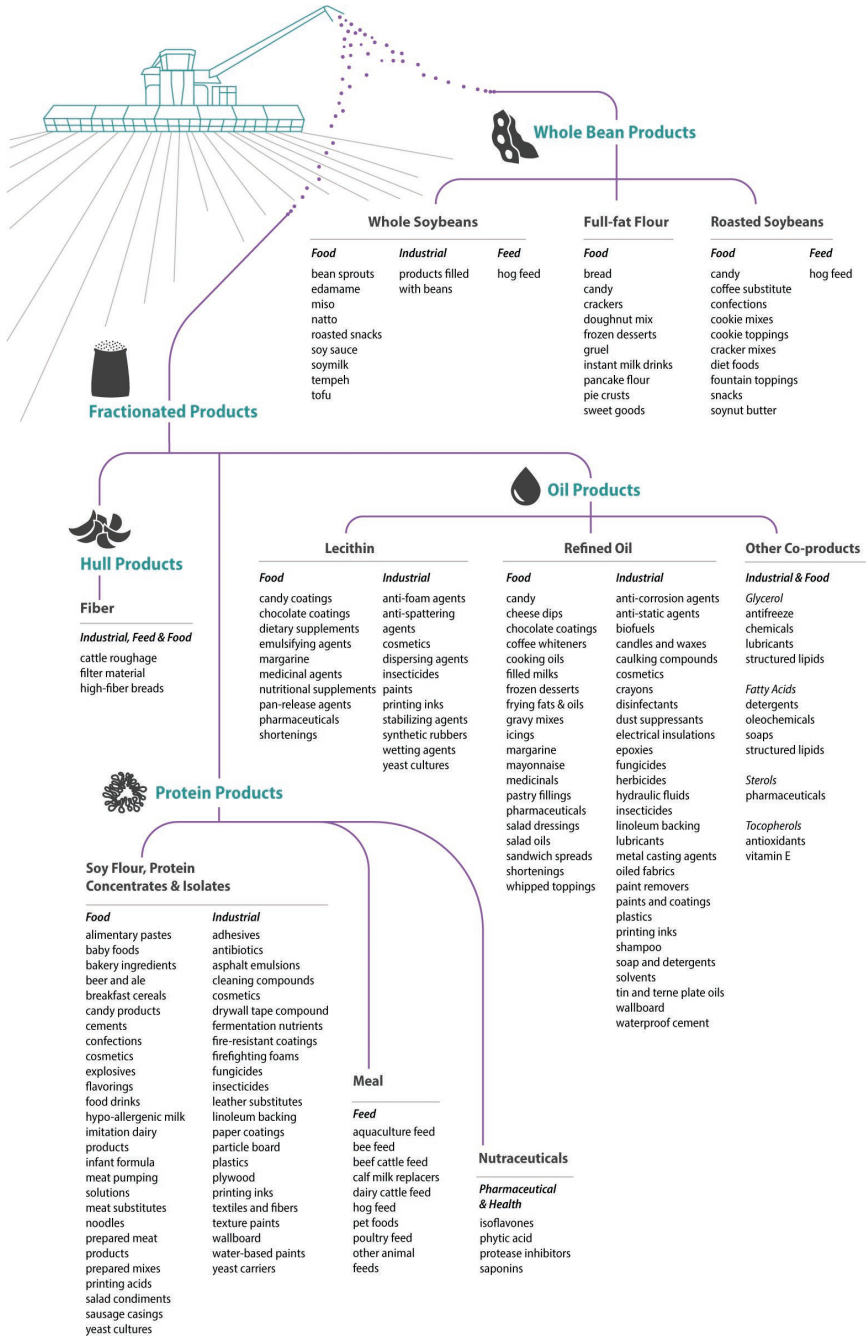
Whole Bean Products

Whole Soybeans

Food
bean sprouts
edamame
miso
natto
roasted snacks
soy sauce
soymilk
tempeh
tofu

Industrial
products filled with beans

Feed
hog feed

Full-fat Flour

Food
bread
candy
crackers
doughnut mix
frozen desserts
gruel
instant milk drinks
pancake flour
pie crusts
sweet goods

Roasted Soybeans

Food
candy
coffee substitute
confections
cookie mixes
cookie toppings
cracker mixes
diet foods
fountain toppings
snacks
soynut butter

Feed
hog feed

Fractionated Products

Oil Products

Hull Products

Fiber

Industrial, Feed & Food
cattle roughage
filter material
high-fiber breads

Lecithin

Food
candy coatings
chocolate coatings
dietary supplements
emulsifying agents
margarine
medicinal agents
nutritional supplements
pan-release agents
pharmaceuticals
shortenings

Industrial
anti-foam agents
anti-spattering agents
cosmetics
dispersing agents
insecticides
paints
printing inks
stabilizing agents
synthetic rubbers
wetting agents
yeast cultures

Refined Oil

Food
candy
cheese dips
chocolate coatings
coffee whiteners
cooking oils
filled milks
frozen desserts
frying fats & oils
gravy mixes
icings
margarine
mayonnaise
medicinals
pastry fillings
pharmaceuticals
salad dressings
salad oils
sandwich spreads
shortenings
whipped toppings

Industrial
anti-corrosion agents
anti-static agents
biofuels
candles and waxes
caulking compounds
cosmetics
crayons
disinfectants
dust suppressants
electrical insulations
epoxies
fungicides
herbicides
hydraulic fluids
insecticides
linoleum backing
lubricants
metal casting agents
oiled fabrics
paint removers
paints and coatings
plastics
printing inks
shampoo
soap and detergents
solvents
tin and terne plate oils
wallboard
waterproof cement

Other Co-products

Industrial & Food

Glycerol
antifreeze
chemicals
lubricants
structured lipids

Fatty Acids
detergents
oleochemicals
soaps
structured lipids

Sterols
pharmaceuticals

Tocopherols
antioxidants
vitamin E

Protein Products

Soy Flour, Protein Concentrates & Isolates

Food
alimentary pastes
baby foods
bakery ingredients
beer and ale
breakfast cereals
candy products
cements
confections
cosmetics
explosives
flavorings
food drinks
hypo-allergenic milk
imitation dairy products
infant formula
meat pumping solutions
meat substitutes
noodles
prepared meat products
prepared mixes
printing acids
salad condiments
sausage casings
yeast cultures

Industrial
adhesives
antibiotics
asphalt emulsions
cleaning compounds
cosmetics
drywall tape compound
fermentation nutrients
fire-resistant coatings
firefighting foams
fungicides
insecticides
leather substitutes
linoleum backing
paper coatings
particle board
plastics
plywood
printing inks
textiles and fibers
texture paints
wallboard
water-based paints
yeast carriers

Meal

Feed
aquaculture feed
bee feed
beef cattle feed
calf milk replacers
dairy cattle feed
hog feed
pet foods
poultry feed
other animal feeds

Nutraceuticals

Pharmaceutical & Health
isoflavones
phytic acid
protease inhibitors
saponins